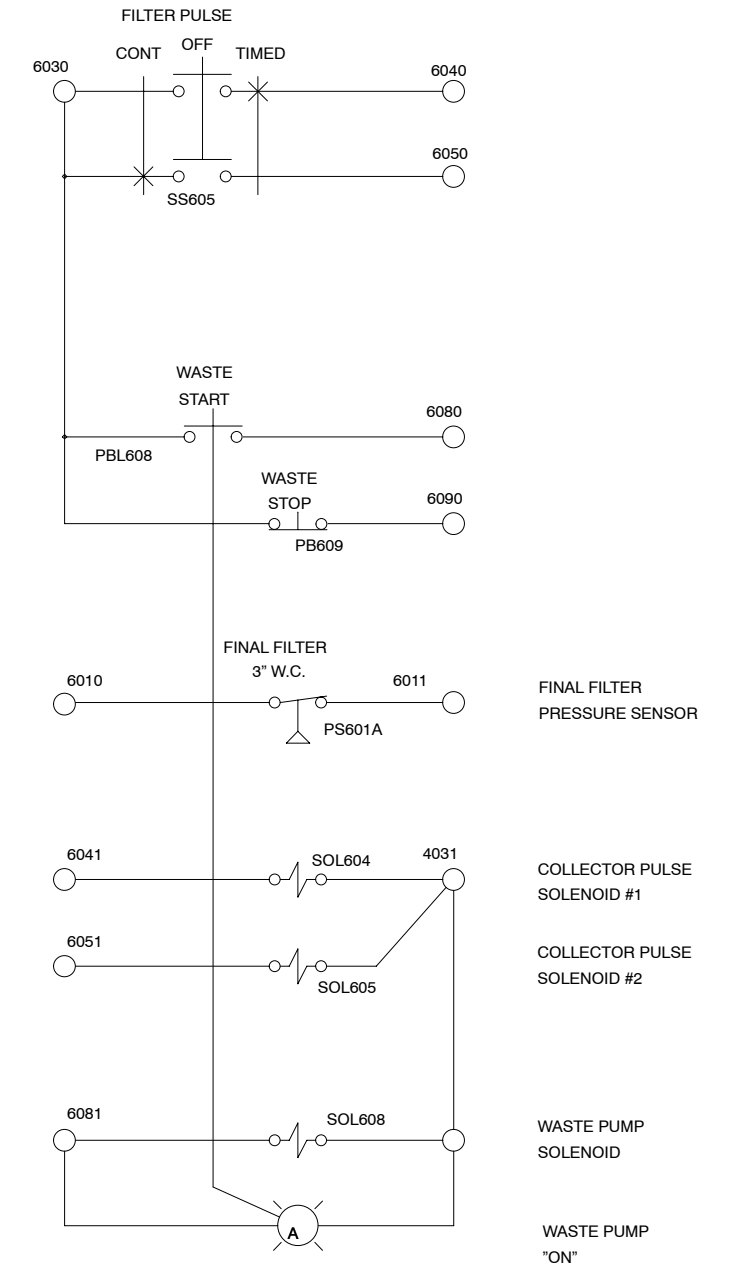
FILTER PULSE

CONT

OFF

TIMED

6030

6040

6050

SS605

WASTE

START

6080

PBL608

WASTE

STOP

6090

PB609

FINAL FILTER

3" W.C.

6010

6011

FINAL FILTER PRESSURE SENSOR

PS601A

6041

SOL604

4031

COLLECTOR PULSE SOLENOID #1

6051

COLLECTOR PULSE SOLENOID #2

SOL605

6081

SOL608

WASTE PUMP SOLENOID

A

WASTE PUMP "ON"